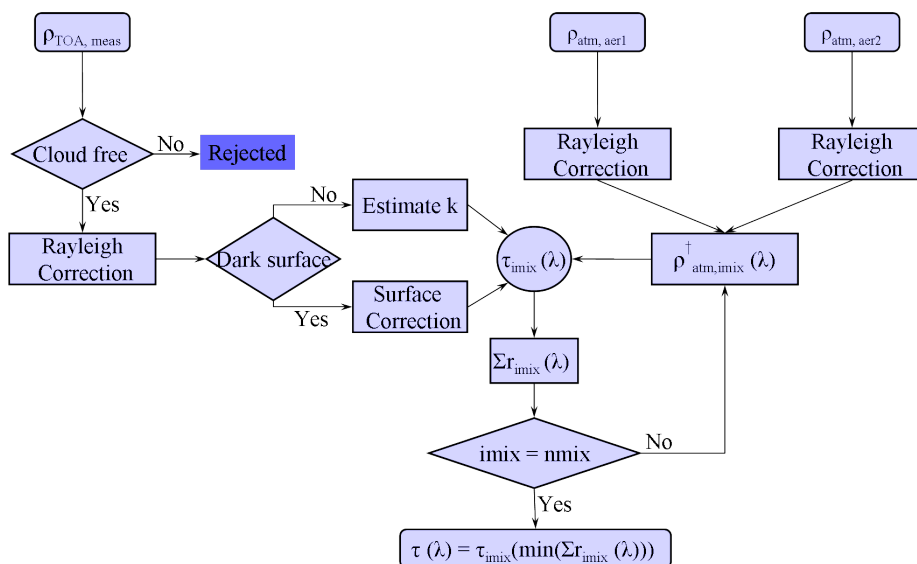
$\rho_{TOA, meas}$

$\rho_{atm, aer1}$

$\rho_{atm, aer2}$

Cloud free

No

Rejected

Yes

Rayleigh Correction

Rayleigh Correction

Rayleigh Correction

No

Estimate k

Dark surface

Yes

Surface Correction

$\tau_{imix}(\lambda)$

$\rho^{\dagger}_{atm,imix}(\lambda)$

$\Sigma r_{imix}(\lambda)$

imix = nmix

No

Yes

$\tau(\lambda) = \tau_{imix}(\min(\Sigma r_{imix}(\lambda)))$